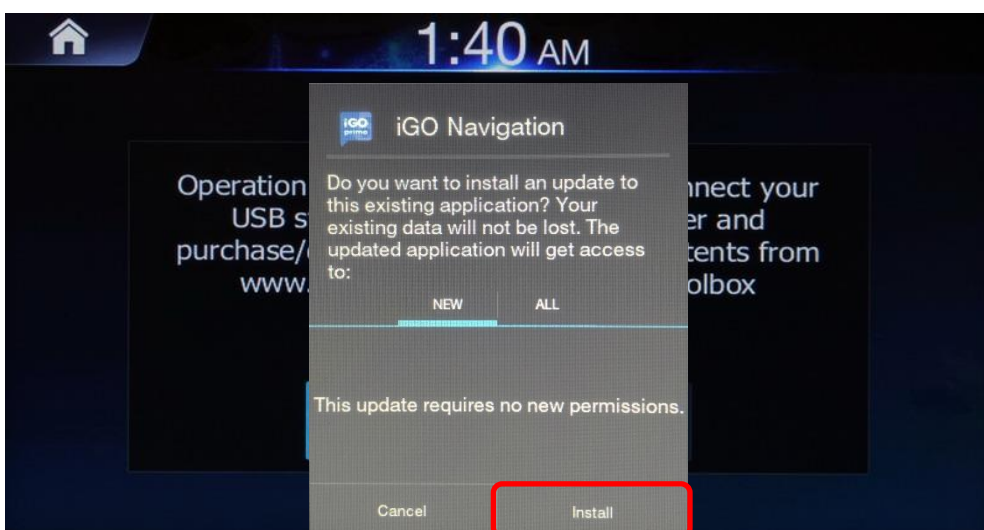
1:40 AM

iGO primo

iGO Navigation

Do you want to install an update to this existing application? Your existing data will not be lost. The updated application will get access to:

NEW ALL

This update requires no new permissions.

Cancel Install

Operation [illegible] nnect your USB s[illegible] er and purchase/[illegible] tents from www.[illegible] olbox